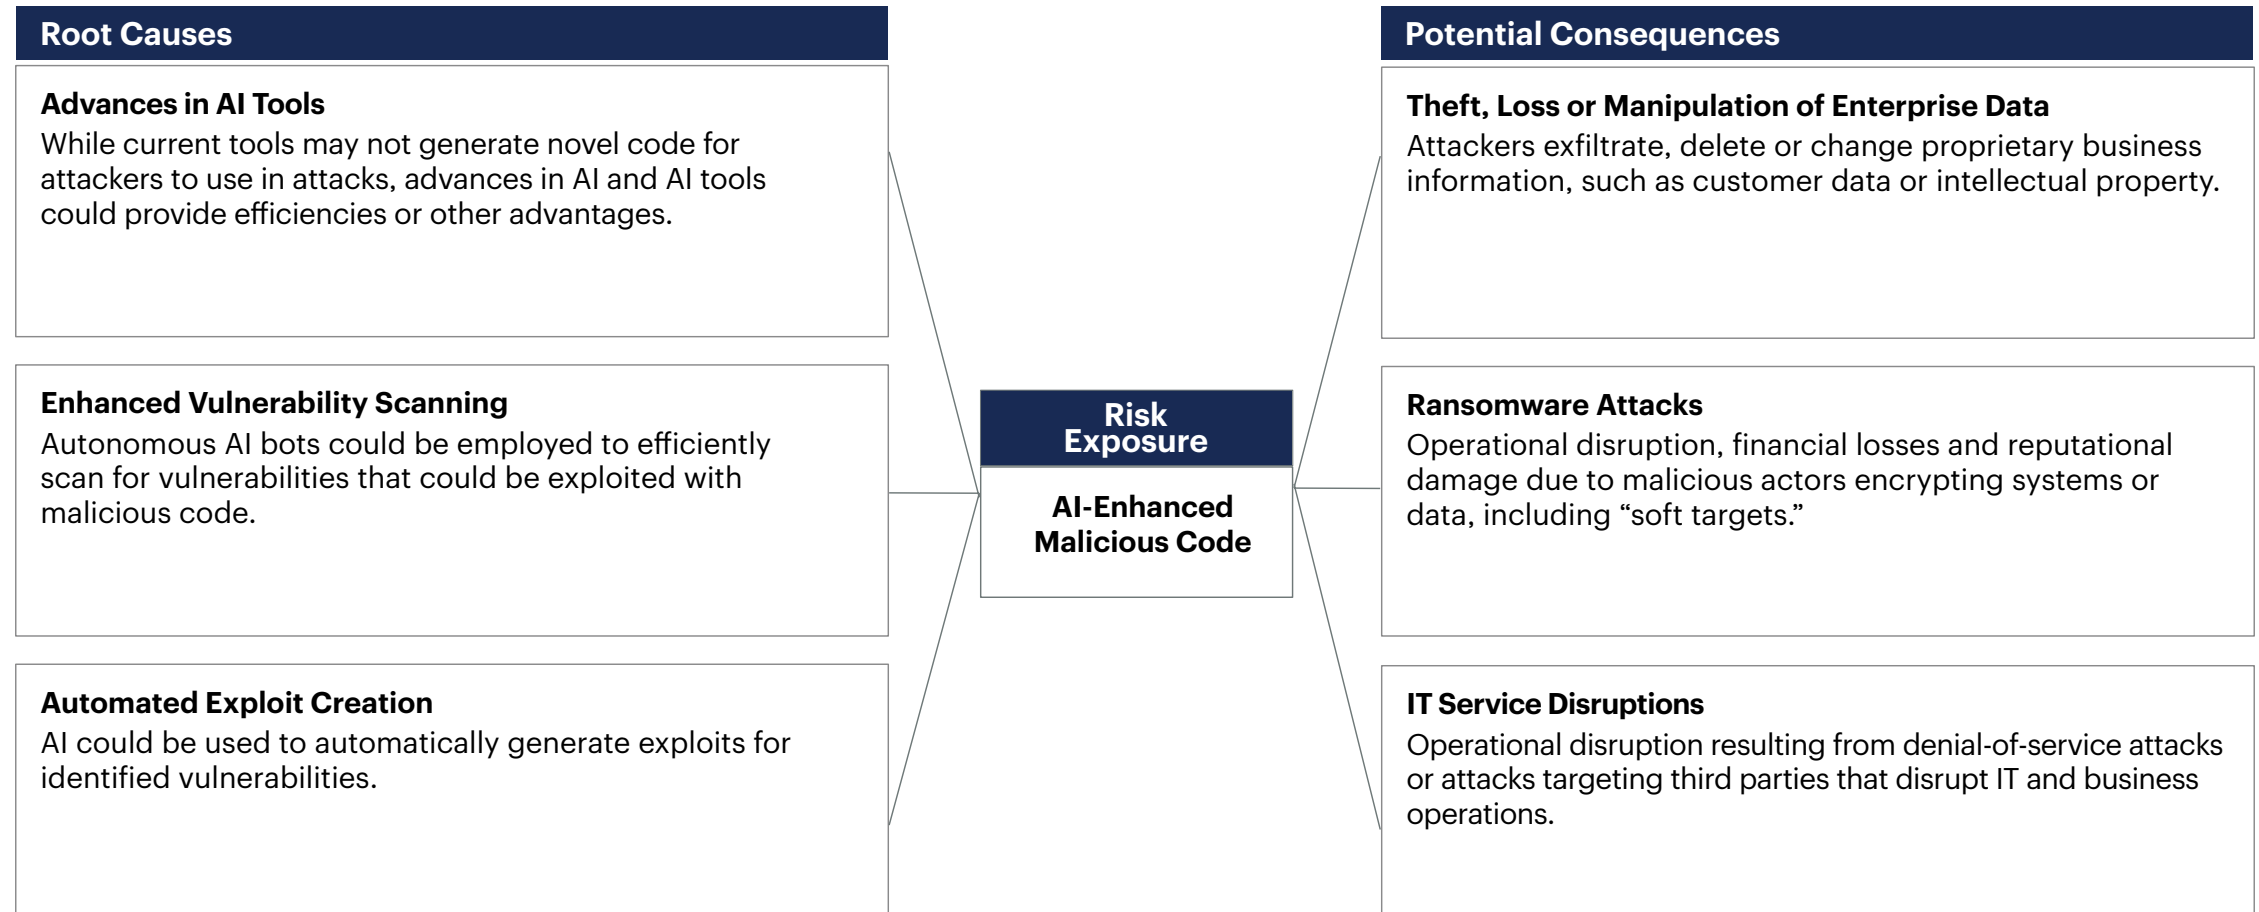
Root Causes

Advances in AI Tools
While current tools may not generate novel code for attackers to use in attacks, advances in AI and AI tools could provide efficiencies or other advantages.

Enhanced Vulnerability Scanning
Autonomous AI bots could be employed to efficiently scan for vulnerabilities that could be exploited with malicious code.

Automated Exploit Creation
AI could be used to automatically generate exploits for identified vulnerabilities.

Risk Exposure

AI-Enhanced Malicious Code

Potential Consequences

Theft, Loss or Manipulation of Enterprise Data
Attackers exfiltrate, delete or change proprietary business information, such as customer data or intellectual property.

Ransomware Attacks
Operational disruption, financial losses and reputational damage due to malicious actors encrypting systems or data, including “soft targets.”

IT Service Disruptions
Operational disruption resulting from denial-of-service attacks or attacks targeting third parties that disrupt IT and business operations.